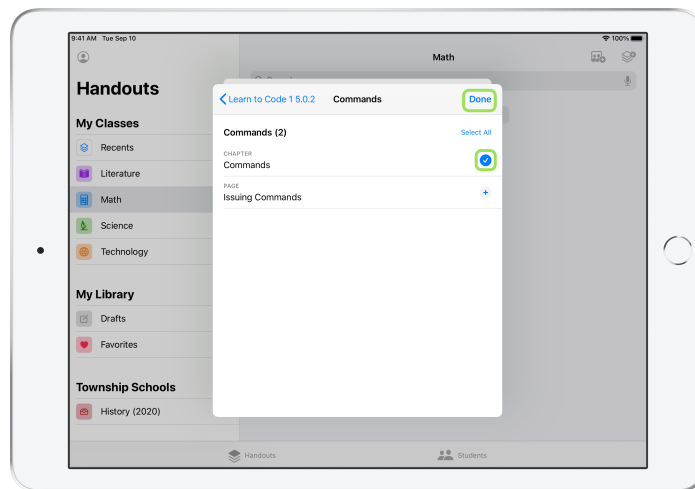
9:41 AM Tue Sep 10

100%

Handouts

My Classes

Recents

Literature

Math

Science

Technology

My Library

Drafts

Favorites

Township Schools

History (2020)

Math

Learn to Code 1 5.0.2

Commands

Done

Commands (2)

Select All

CHAPTER

Commands

PAGE

Issuing Commands

Handouts

Students